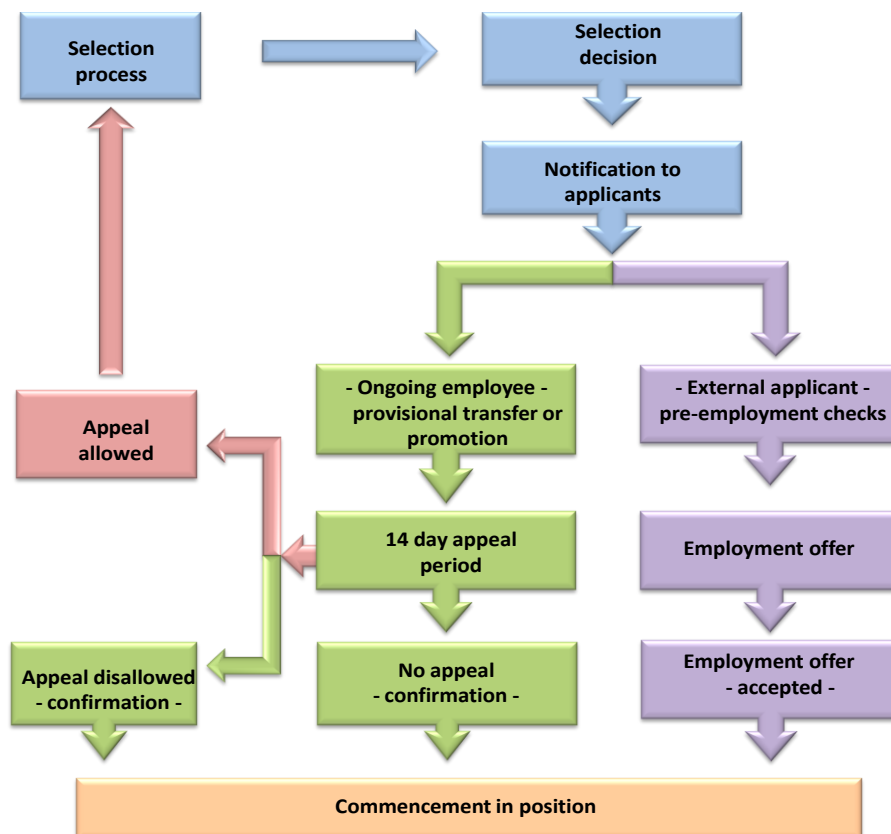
Selection process

Selection decision

Notification to applicants

- Ongoing employee - provisional transfer or promotion

- External applicant - pre-employment checks

Appeal allowed

14 day appeal period

Employment offer

Appeal disallowed - confirmation -

No appeal - confirmation -

Employment offer - accepted -

Commencement in position